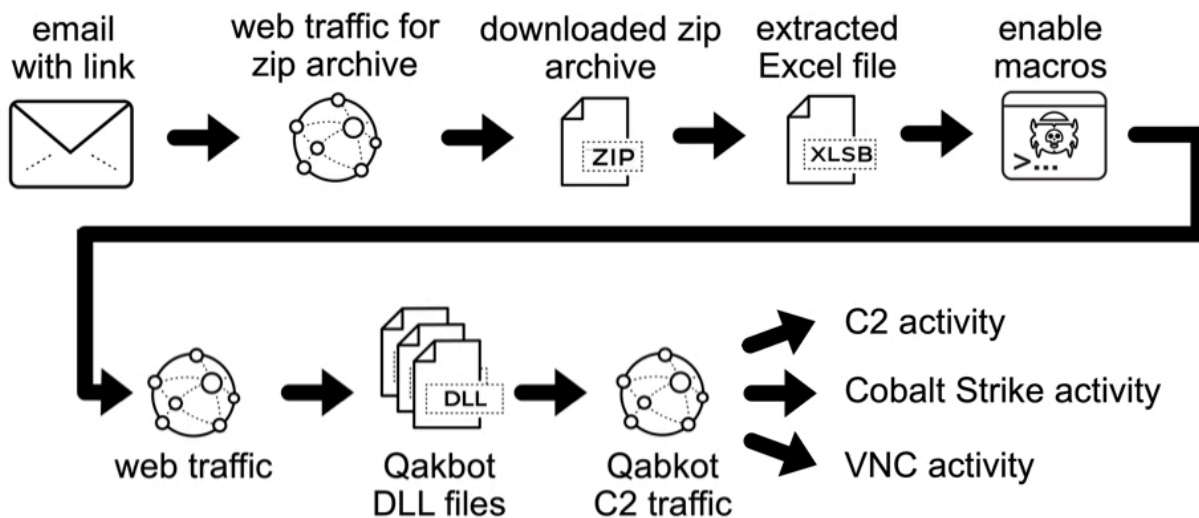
email with link

web traffic for zip archive

downloaded zip archive

ZIP

extracted Excel file

XLSB

enable macros

>...

web traffic

DLL

Qakbot DLL files

Qabkot C2 traffic

C2 activity

Cobalt Strike activity

VNC activity